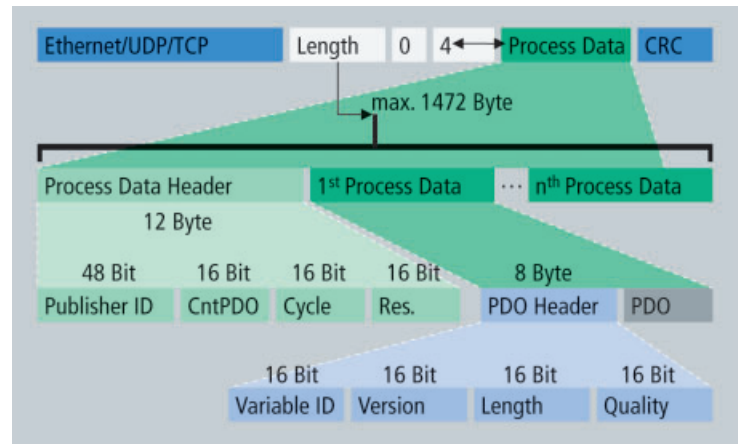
Ethernet/UDP/TCP
Length
0
4
Process Data
CRC

max. 1472 Byte

Process Data Header
1$^{st}$ Process Data
...
n$^{th}$ Process Data

12 Byte

48 Bit
16 Bit
16 Bit
16 Bit
8 Byte

Publisher ID
CntPDO
Cycle
Res.
PDO Header
PDO

16 Bit
16 Bit
16 Bit
16 Bit

Variable ID
Version
Length
Quality